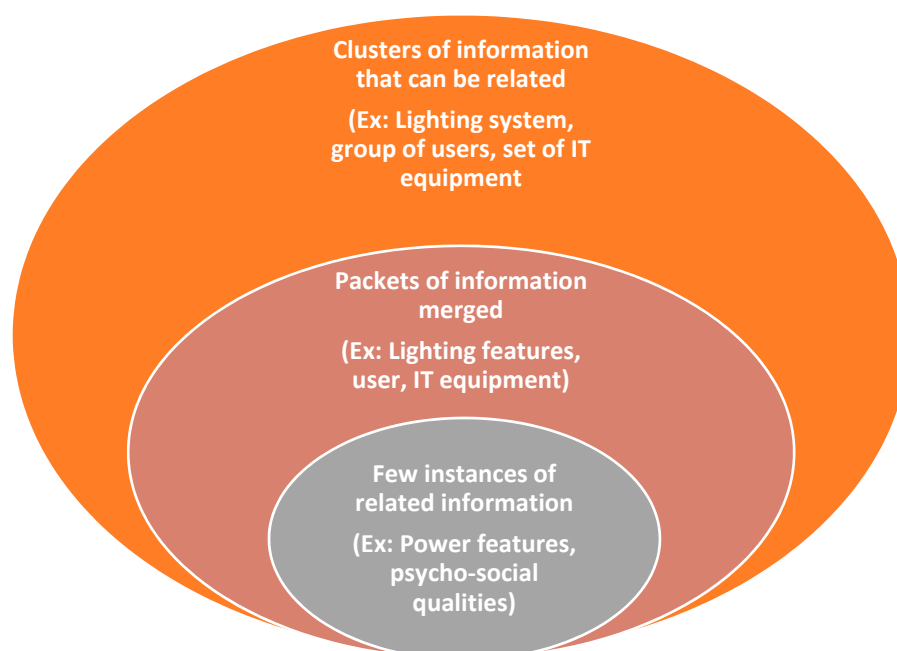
Clusters of information that can be related

(Ex: Lighting system, group of users, set of IT equipment

Packets of information merged

(Ex: Lighting features, user, IT equipment)

Few instances of related information

(Ex: Power features, psycho-social qualities)